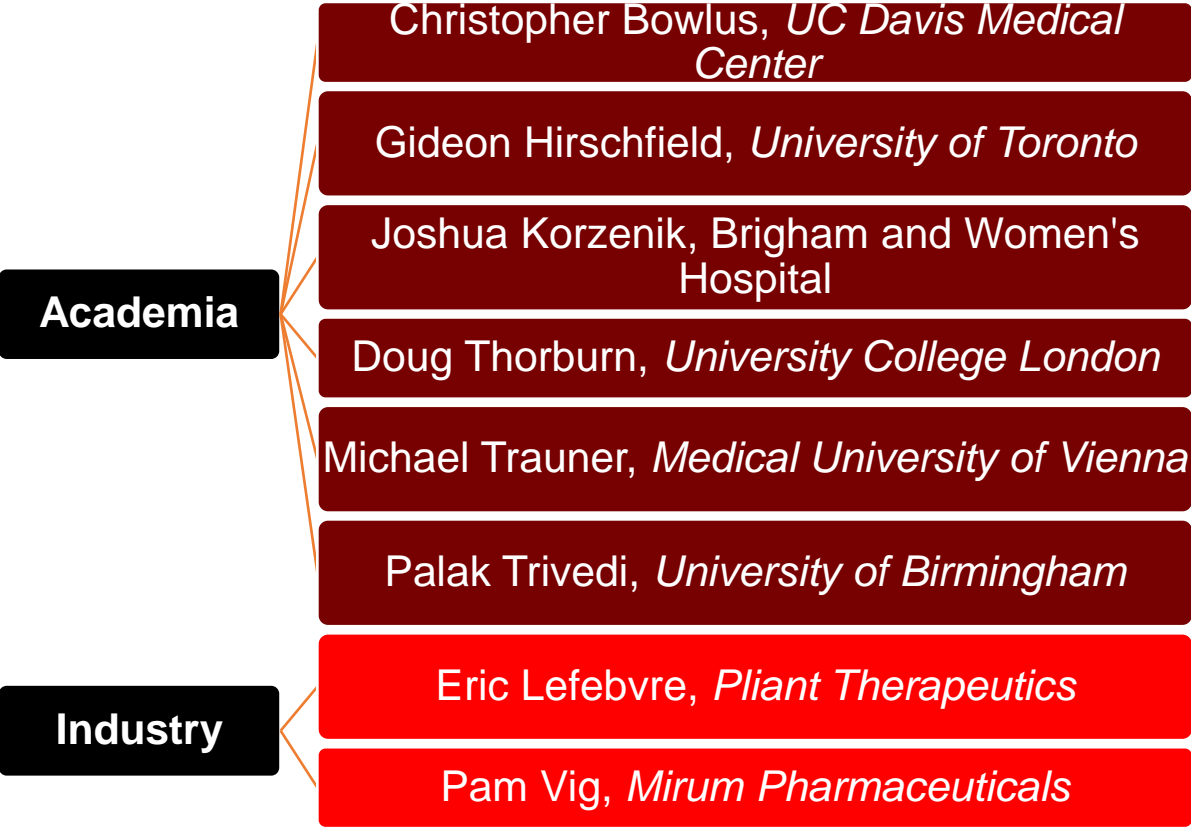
Academia

Christopher Bowlus, UC Davis Medical Center

Gideon Hirschfield, University of Toronto

Joshua Korzenik, Brigham and Women's Hospital

Doug Thorburn, University College London

Michael Trauner, Medical University of Vienna

Palak Trivedi, University of Birmingham

Industry

Eric Lefebvre, Pliant Therapeutics

Pam Vig, Mirum Pharmaceuticals